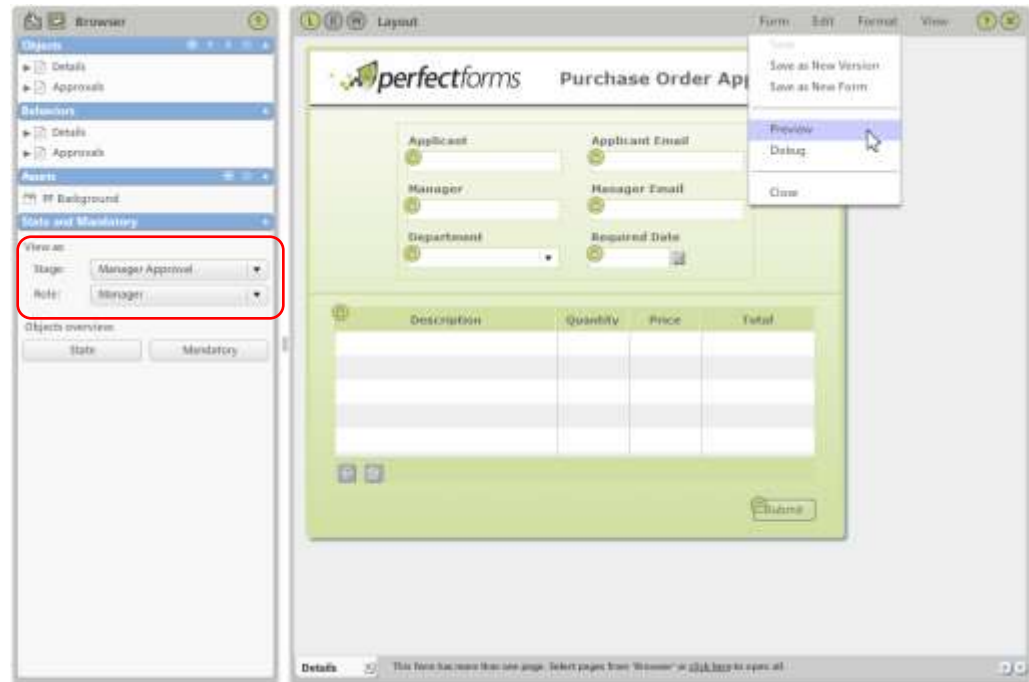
Browser

Objects
Details
Approvals

Behaviors
Details
Approvals

Assets
PF Background

State and Mandatory
View as:
Stage: Manager Approval
Role: Manager
Objects overview:
State
Mandatory

Layout

Form Edit Format View

Save
Save as New Version
Save as New Form
Preview
Debug
Close

perfectforms
Purchase Order App

Applicant
Applicant Email
Manager
Manager Email
Department
Required Date

| Description | Quantity | Price | Total |
|---|---|---|---|
| | | | |
| | | | |
| | | | |
| | | | |
| | | | |

Submit

Details
This form has more than one page. Select pages from 'Browser' or click here to open all.